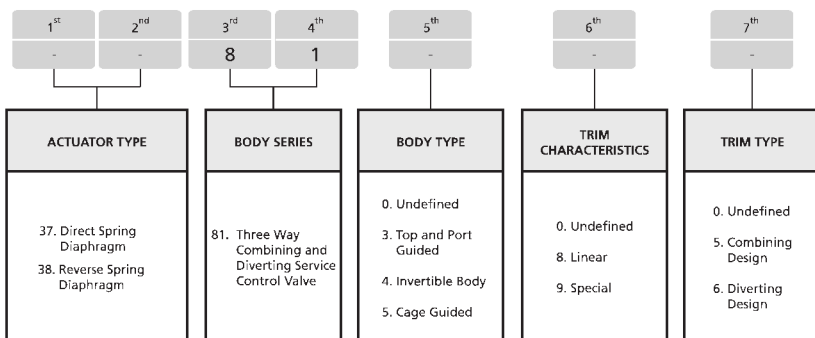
$1^{st}$ $2^{nd}$ $3^{rd}$ $4^{th}$ $5^{th}$ $6^{th}$ $7^{th}$

- - 8 1 - - -

ACTUATOR TYPE

37. Direct Spring Diaphragm

38. Reverse Spring Diaphragm

BODY SERIES

81. Three Way Combining and Diverting Service Control Valve

BODY TYPE

0. Undefined

3. Top and Port Guided

4. Invertible Body

5. Cage Guided

TRIM CHARACTERISTICS

0. Undefined

8. Linear

9. Special

TRIM TYPE

0. Undefined

5. Combining Design

6. Diverting Design